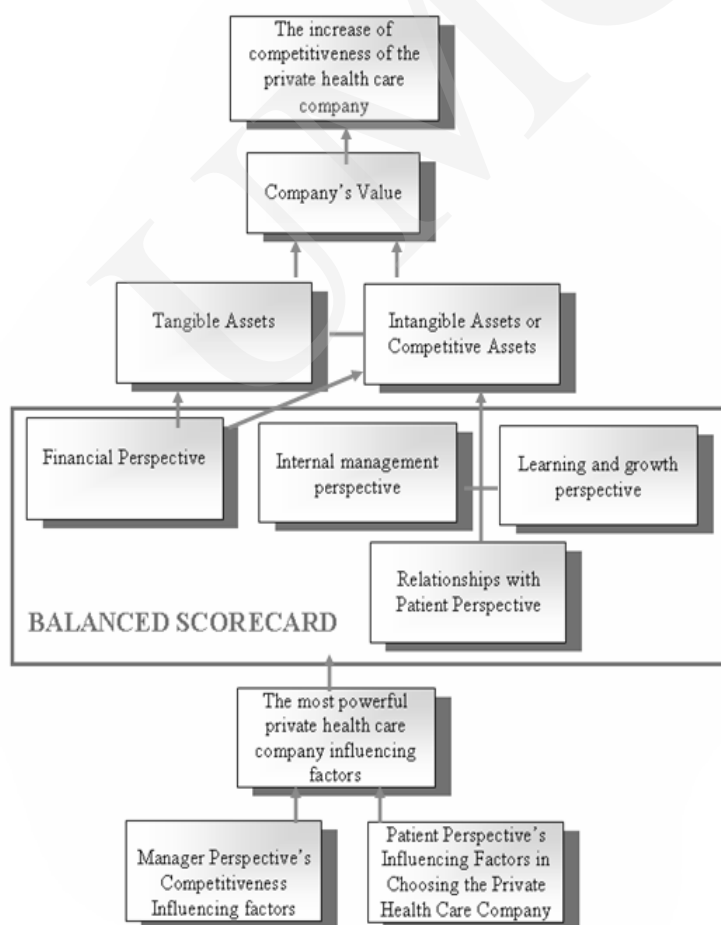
The increase of competitiveness of the private health care company

Company's Value

Tangible Assets

Intangible Assets or Competitive Assets

Financial Perspective

Internal management perspective

Learning and growth perspective

Relationships with Patient Perspective

BALANCED SCORECARD

The most powerful private health care company influencing factors

Manager Perspective's Competitiveness Influencing factors

Patient Perspective's Influencing Factors in Choosing the Private Health Care Company